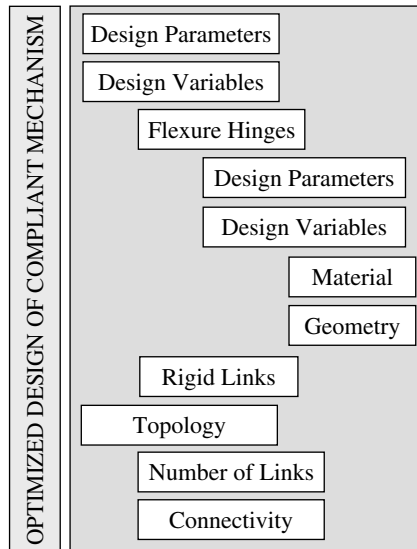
OPTIMIZED DESIGN OF COMPLIANT MECHANISM

Design Parameters

Design Variables

Flexure Hinges

Design Parameters

Design Variables

Material

Geometry

Rigid Links

Topology

Number of Links

Connectivity